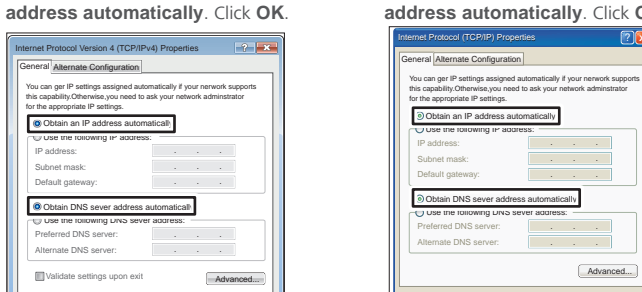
address automatically. Click OK.

Internet Protocol Version 4 (TCP/IPv4) Properties

General | Alternate Configuration

You can ger IP settings assigned automatically if your network supports this capability.Otherwise,you need to ask your network adminstrator for the appropriate IP settings.

Obtain an IP address automaticall

Use the following IP address:

IP address:

Subnet mask:

Default gateway:

Obtain DNS sever address automaticall

Use the following DNS sever address:

Preferred DNS server:

Alternate DNS server:

Validate settings upon exit

Advanced...

address automatically. Click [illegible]

Internet Protocol (TCP/IP) Properties

General | Alternate Configuration

You can ger IP settings assigned automatically if your nerwork supports this capability.Otherwise,you need to ask your network adminstrator for the appropriate IP settings.

Obtain an IP address automatically

Use the following IP address:

IP address:

Subnet mask:

Default gateway:

Obtain DNS sever address automatically

Use the following DNS sever address:

Preferred DNS server:

Alternate DNS server:

Advanced...